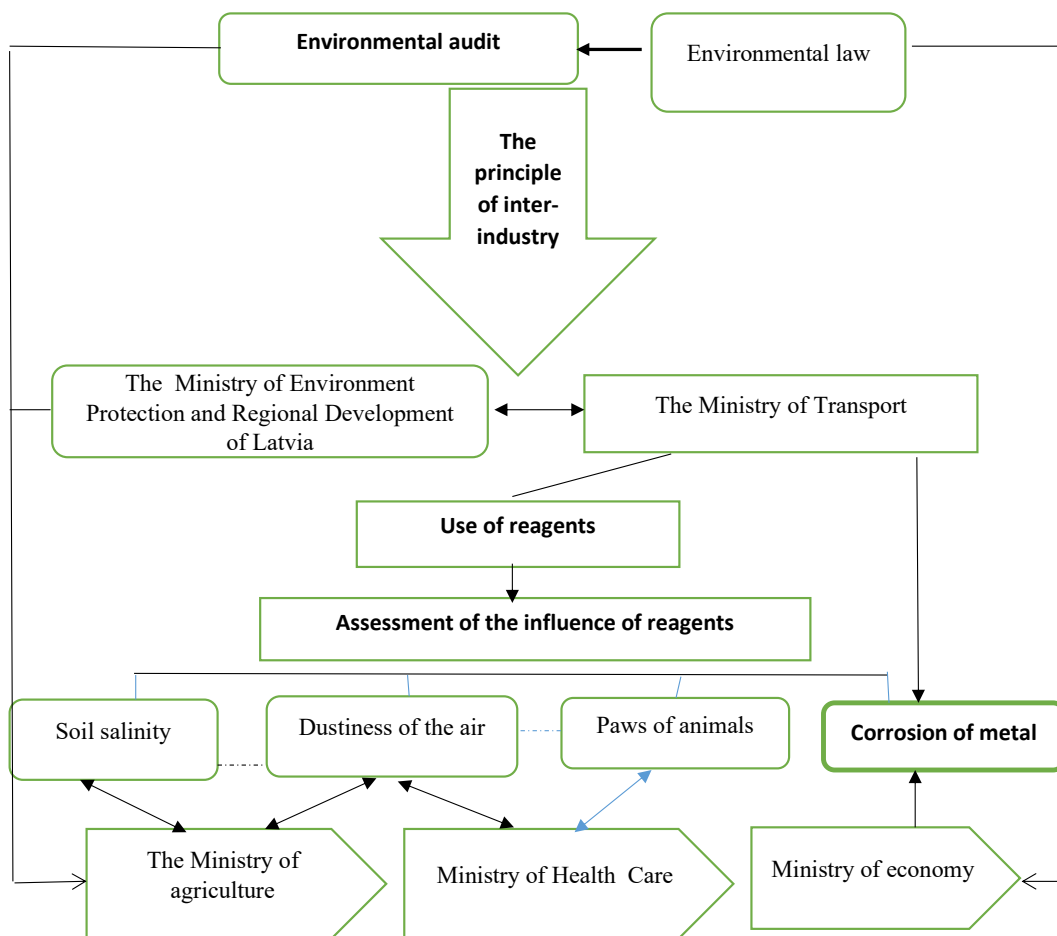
Environmental audit

Environmental law

The principle of inter-industry

The Ministry of Environment Protection and Regional Development of Latvia

The Ministry of Transport

Use of reagents

Assessment of the influence of reagents

Soil salinity

Dustiness of the air

Paws of animals

Corrosion of metal

The Ministry of agriculture

Ministry of Health Care

Ministry of economy